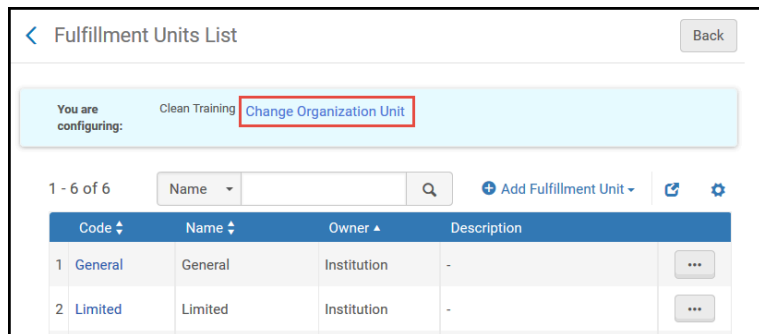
Fulfillment Units List

Back

You are configuring: Clean Training Change Organization Unit

1 - 6 of 6

Name

Add Fulfillment Unit

| | Code | Name | Owner | Description | |
|---|---|---|---|---|---|
| 1 | General | General | Institution | - | ••• |
| 2 | Limited | Limited | Institution | - | ••• |